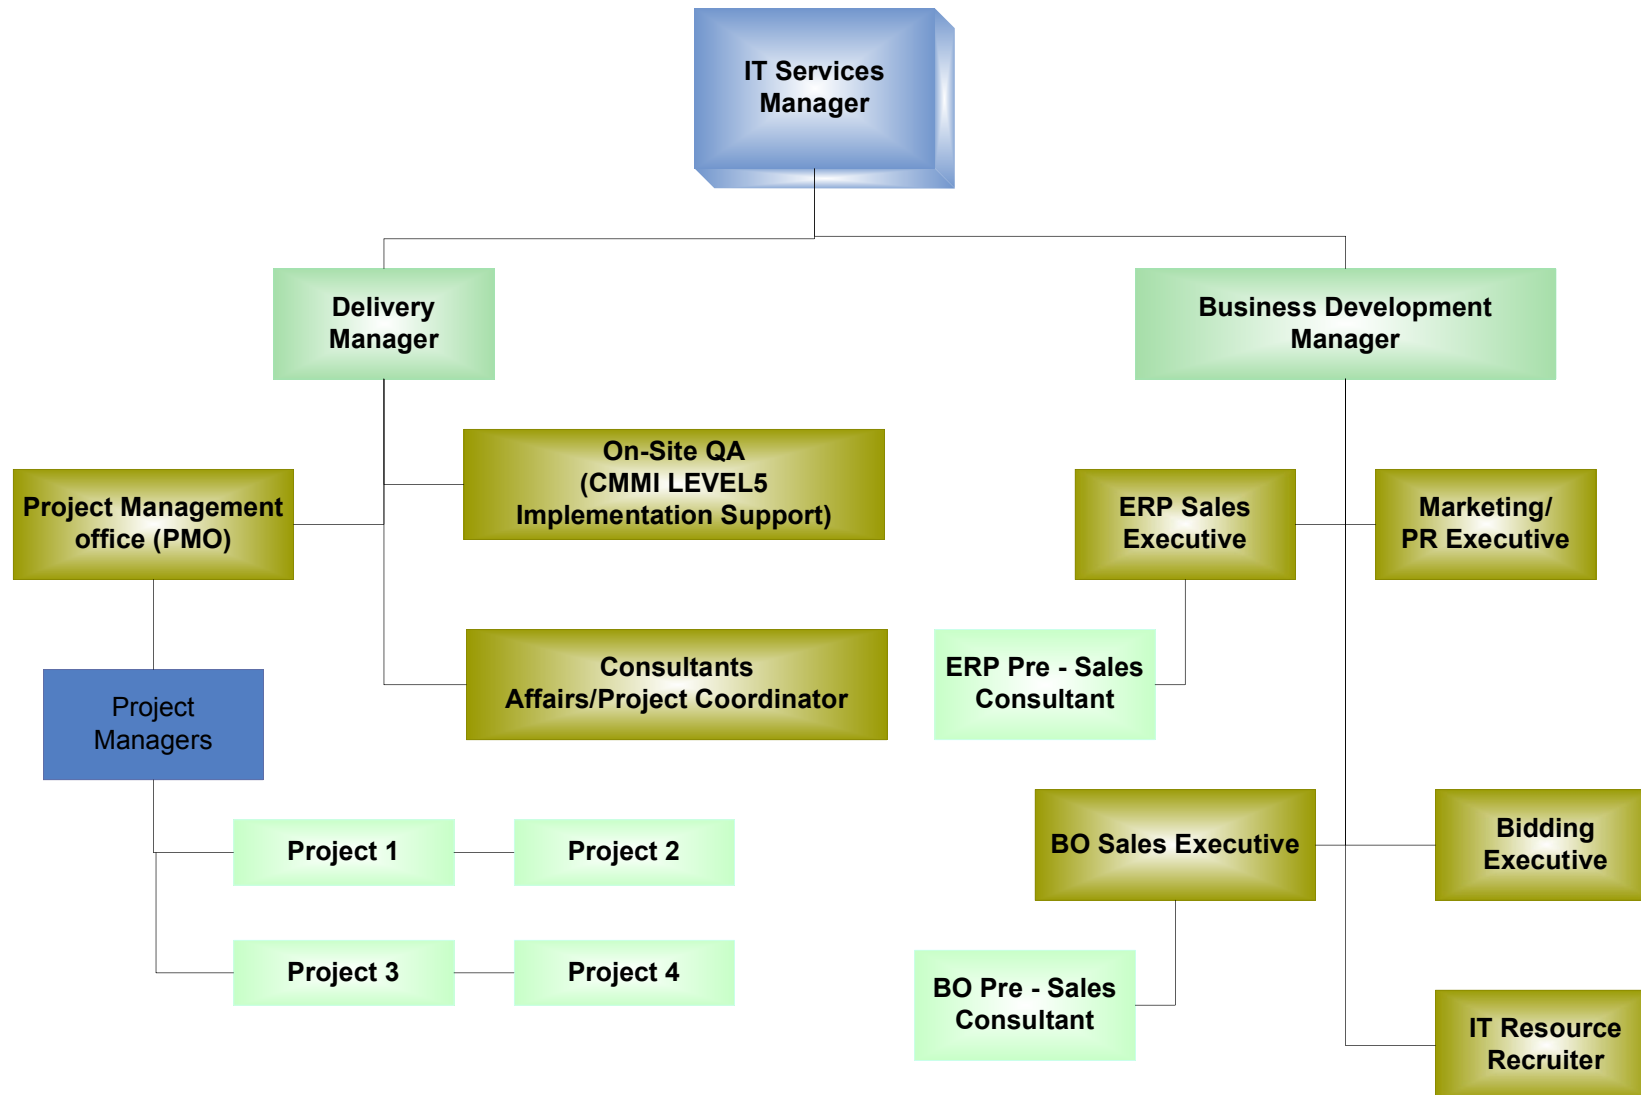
IT Services Manager

Delivery Manager

Business Development Manager

On-Site QA (CMMI LEVEL5 Implementation Support)

Project Management office (PMO)

ERP Sales Executive

Marketing/ PR Executive

Consultants Affairs/Project Coordinator

ERP Pre - Sales Consultant

Project Managers

Project 1

Project 2

BO Sales Executive

Bidding Executive

Project 3

Project 4

BO Pre - Sales Consultant

IT Resource Recruiter